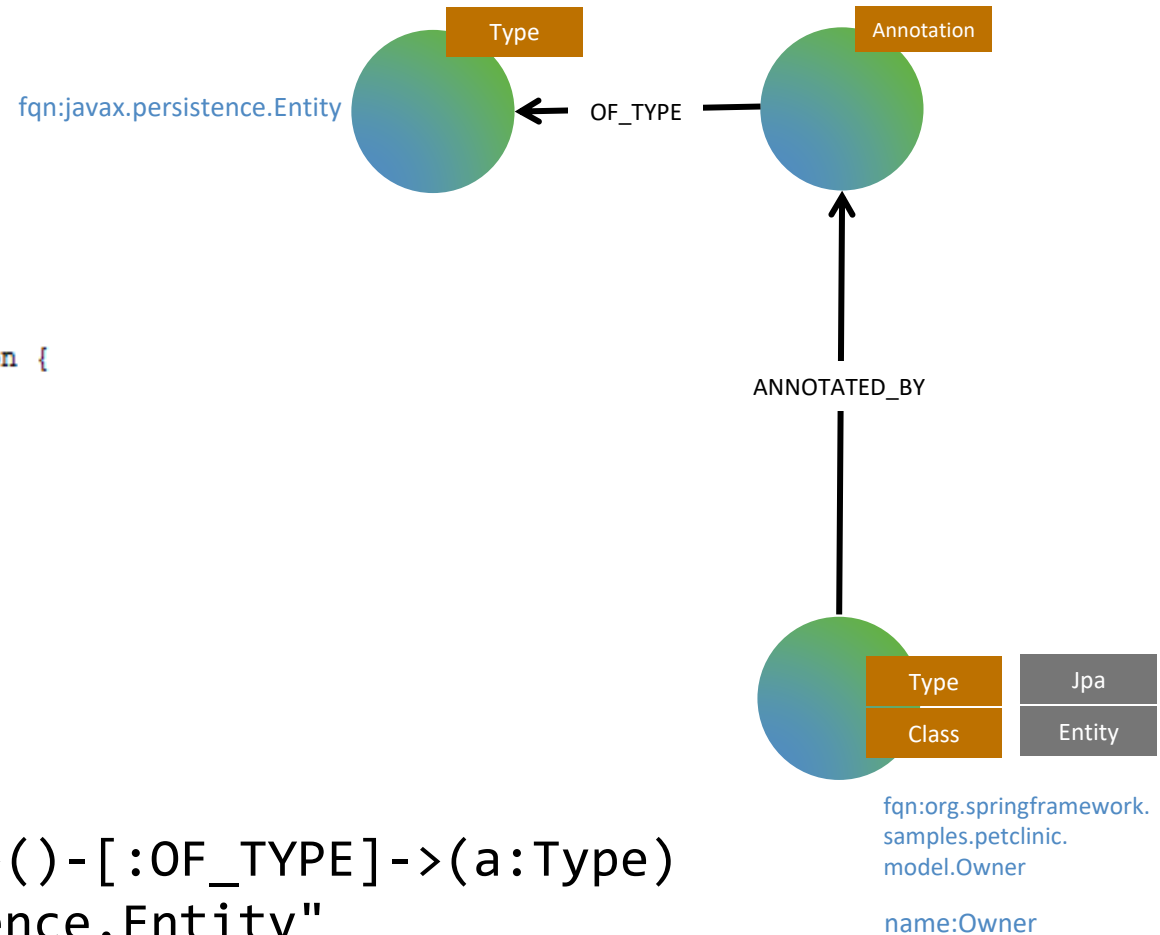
Type

Annotation

fqn:javax.persistence.Entity

OF_TYPE

n {

ANNOTATED_BY

Type

Jpa

Class

Entity

fqn:org.springframework.samples.petclinic.model.Owner

name:Owner

()-[:OF_TYPE]->(a:Type)

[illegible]nce.Entity"